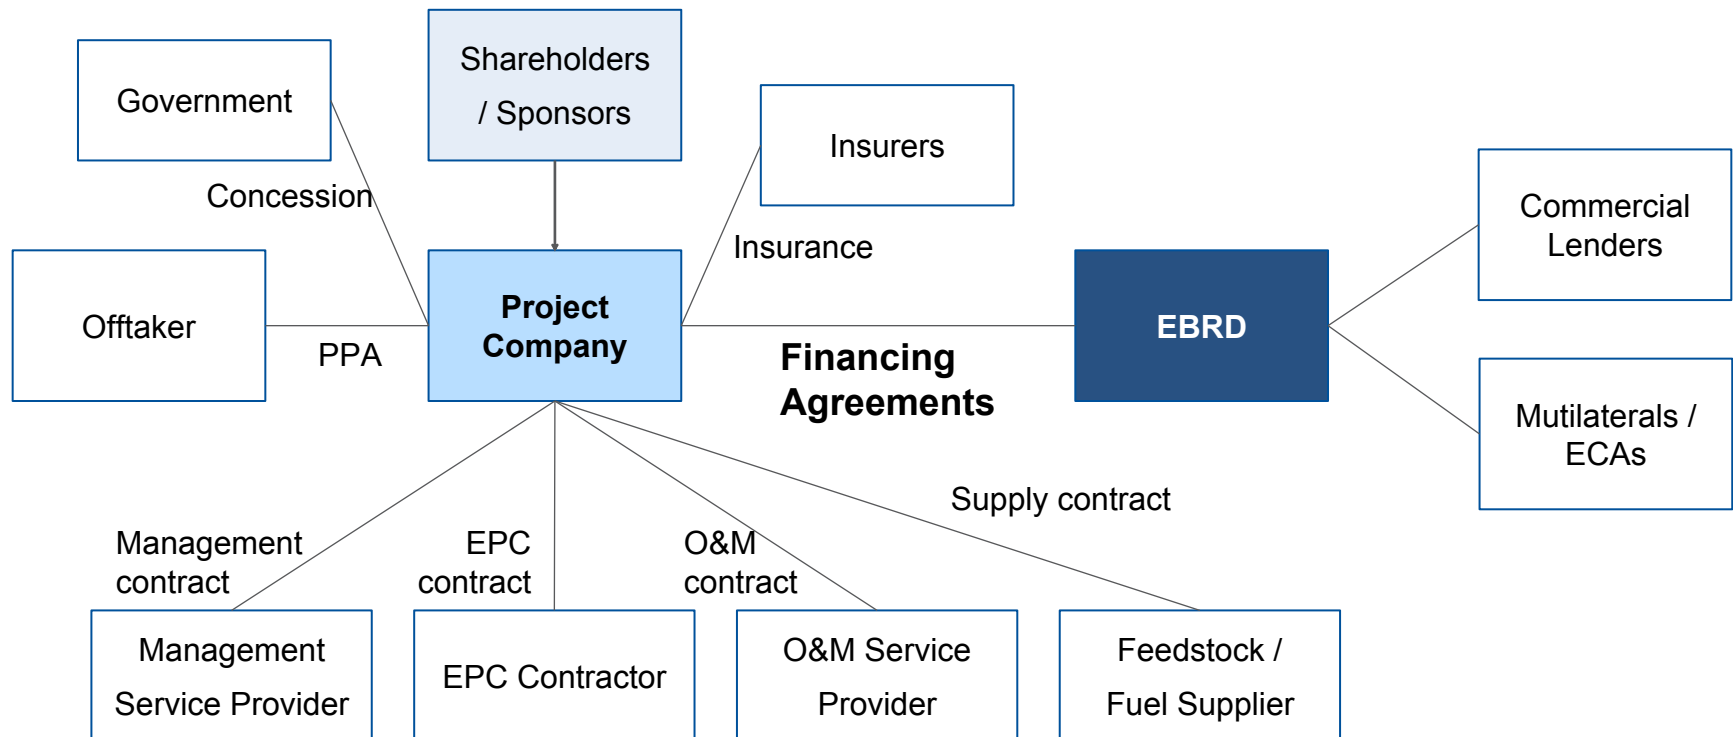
Government

Shareholders / Sponsors

Insurers

Concession

Insurance

Commercial Lenders

Offtaker

PPA

Project Company

EBRD

Financing Agreements

Mutilaterals / ECAs

Supply contract

Management contract

EPC contract

O&M contract

Management Service Provider

EPC Contractor

O&M Service Provider

Feedstock / Fuel Supplier